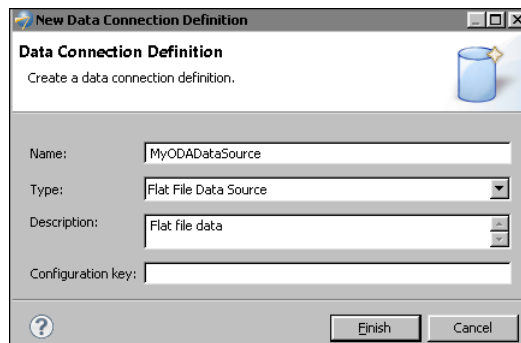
New Data Connection Definition

Data Connection Definition

Create a data connection definition.

Name: MyODADataSource

Type: Flat File Data Source

Description: Flat file data

Configuration key:

?

Finish

Cancel